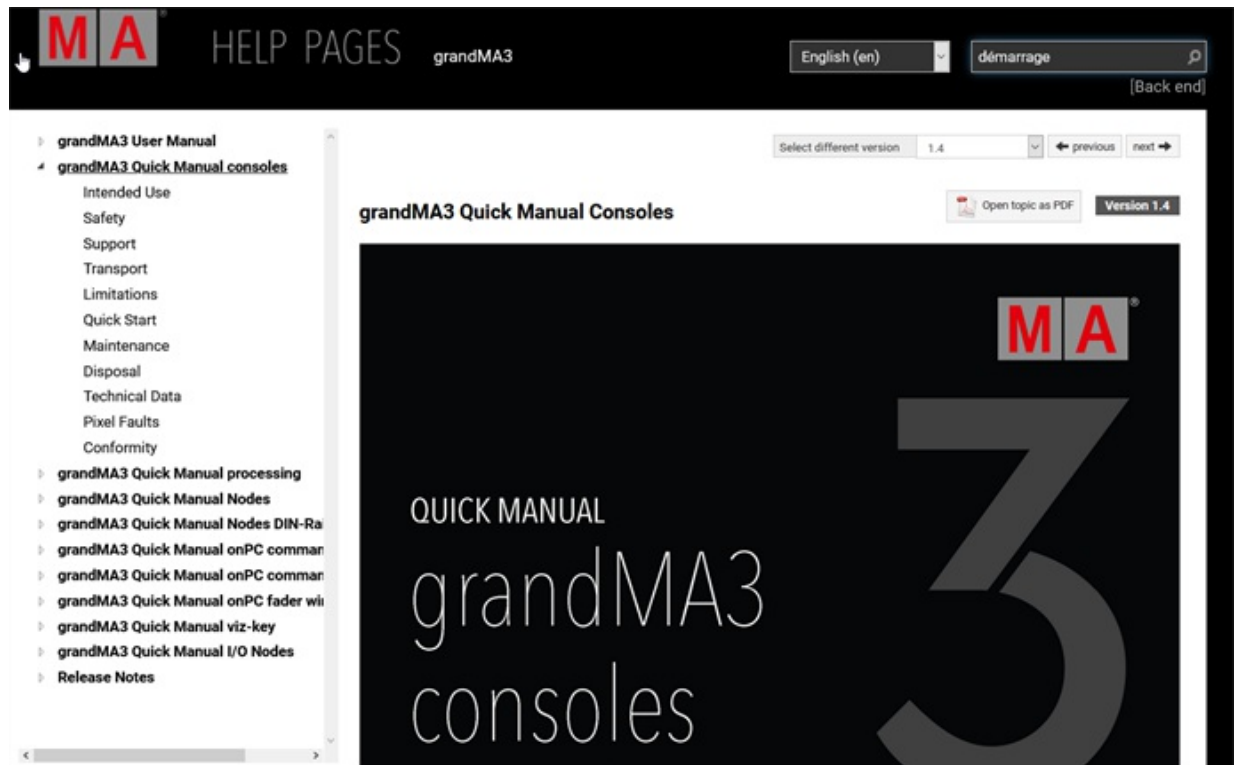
MA HELP PAGES grandMA3

English (en)

démarrage

[Back end]

grandMA3 User Manual
grandMA3 Quick Manual consoles
Intended Use
Safety
Support
Transport
Limitations
Quick Start
Maintenance
Disposal
Technical Data
Pixel Faults
Conformity
grandMA3 Quick Manual processing
grandMA3 Quick Manual Nodes
grandMA3 Quick Manual Nodes DIN-Ra
grandMA3 Quick Manual onPC comman
grandMA3 Quick Manual onPC comman
grandMA3 Quick Manual onPC fader wi
grandMA3 Quick Manual viz-key
grandMA3 Quick Manual I/O Nodes
Release Notes

Select different version 1.4 ← previous next →

grandMA3 Quick Manual Consoles

Open topic as PDF Version 1.4

MA

QUICK MANUAL
grandMA3
consoles

3